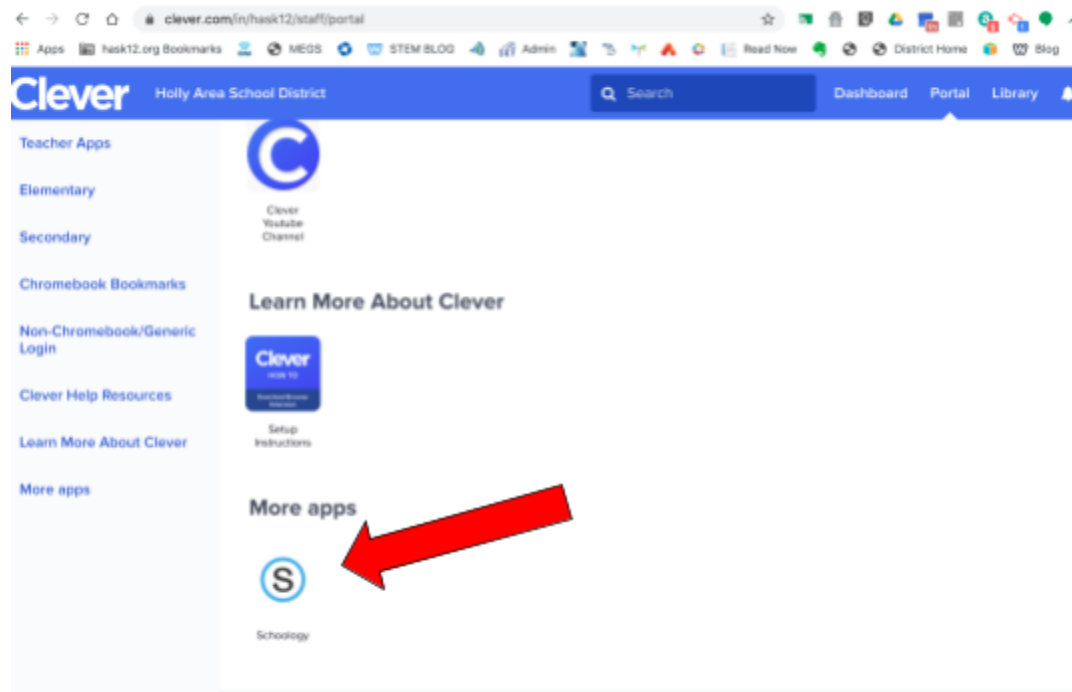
clever.com/in/hask12/staff/portal

Apps hask12.org Bookmarks MEGS STEM BLOG Admin Read Now District Home Blog

Clever Holly Area School District Search Dashboard Portal Library

Teacher Apps

Elementary

Secondary

Chromebook Bookmarks

Non-Chromebook/Generic Login

Clever Help Resources

Learn More About Clever

More apps

Clever Youtube Channel

Learn More About Clever

Clever HOW TO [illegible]

Setup Instructions

More apps

S

Schoology